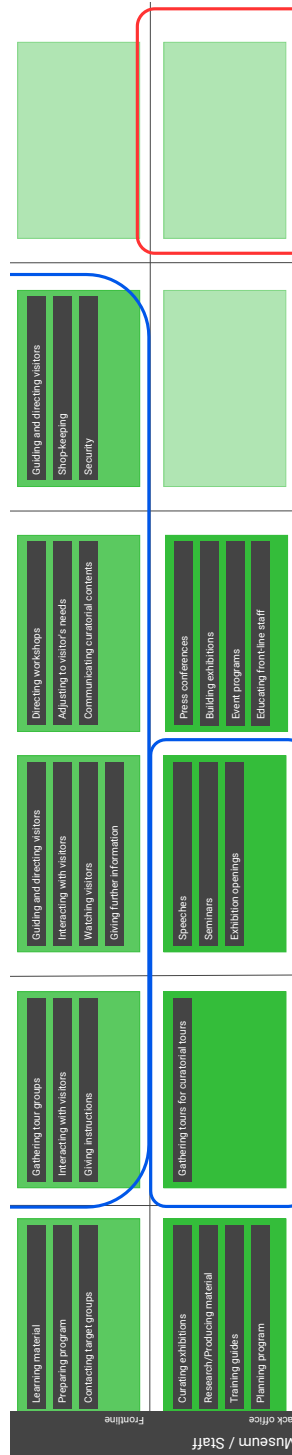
Guiding and directing visitors
Shop-keeping
Security

Directing workshops
Adjusting to visitor's needs
Communicating curatorial contents

Press conferences
Building exhibitions
Event programs
Educating front-line staff

Guiding and directing visitors
Interacting with visitors
Watching visitors
Giving further information

Speeches
Seminars
Exhibition openings

Gathering tour groups
Interacting with visitors
Giving instructions

Gathering tours for curatorial tours

Learning material
Preparing program
Contacting target groups

Curating exhibitions
Research/Producing material
Training guides
Planning program

Frontline
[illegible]ack office
Museum / Staff